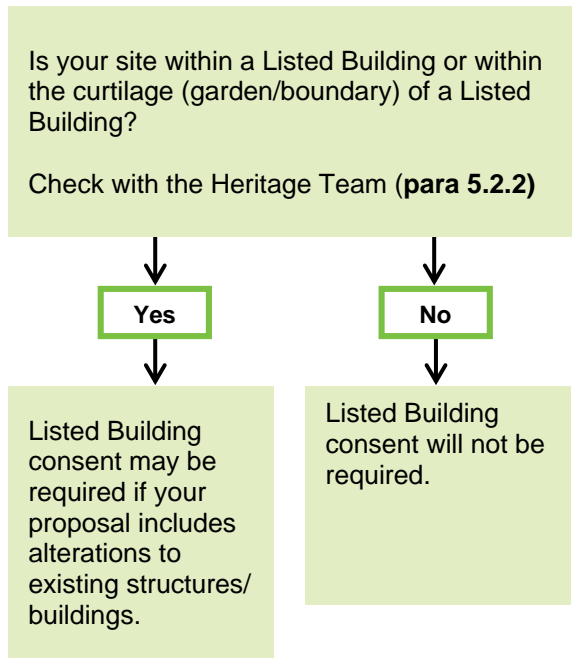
Is your site within a Listed Building or within the curtilage (garden/boundary) of a Listed Building?

Check with the Heritage Team (**para 5.2.2)**

**Yes**

**No**

Listed Building consent may be required if your proposal includes alterations to existing structures/ buildings.

Listed Building consent will not be required.